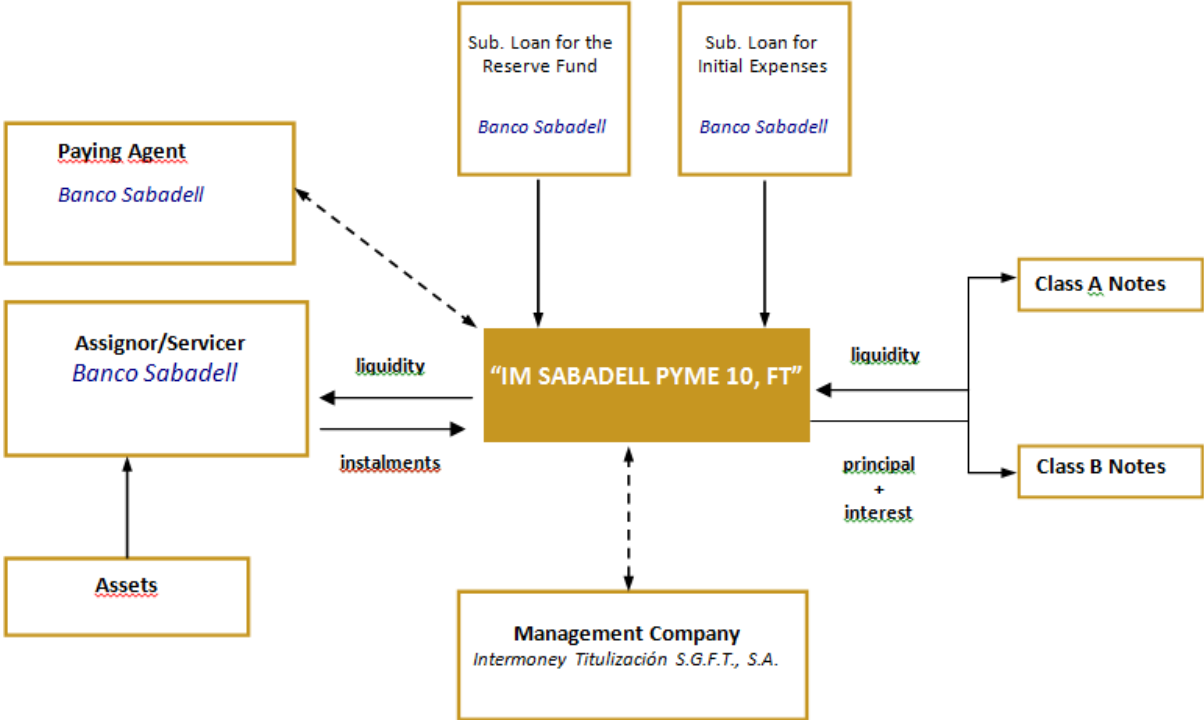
Sub. Loan for the Reserve Fund

Banco Sabadell

Sub. Loan for Initial Expenses

Banco Sabadell

Paying Agent

Banco Sabadell

Assignor/Servicer

Banco Sabadell

liquidity

instalments

“IM SABADELL PYME 10, FT”

liquidity

Class A Notes

Class B Notes

principal + interest

Assets

Management Company

Intermoney Titulización S.G.F.T., S.A.